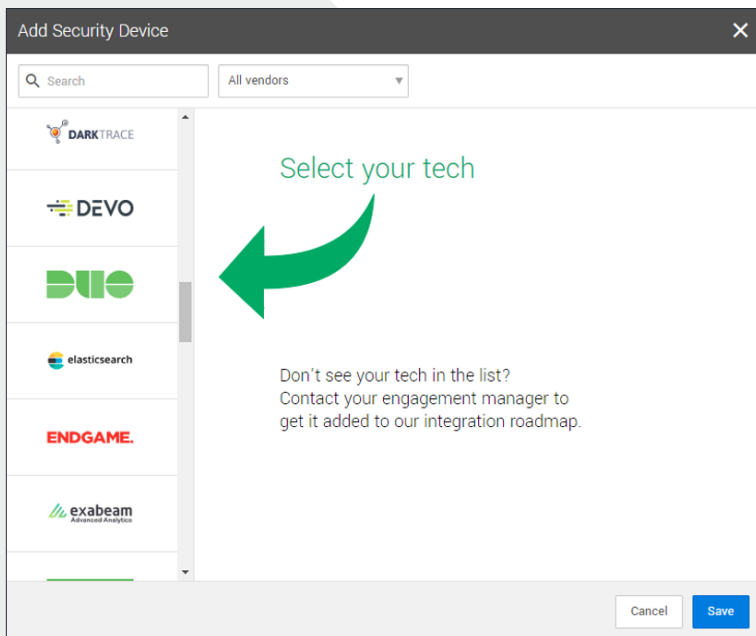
Add Security Device

Search

All vendors

DARKTRACE

DEVO

DUO

elasticsearch

ENDGAME.

exabeam
Advanced Analytics

Select your tech

Don't see your tech in the list?
Contact your engagement manager to get it added to our integration roadmap.

Cancel

Save